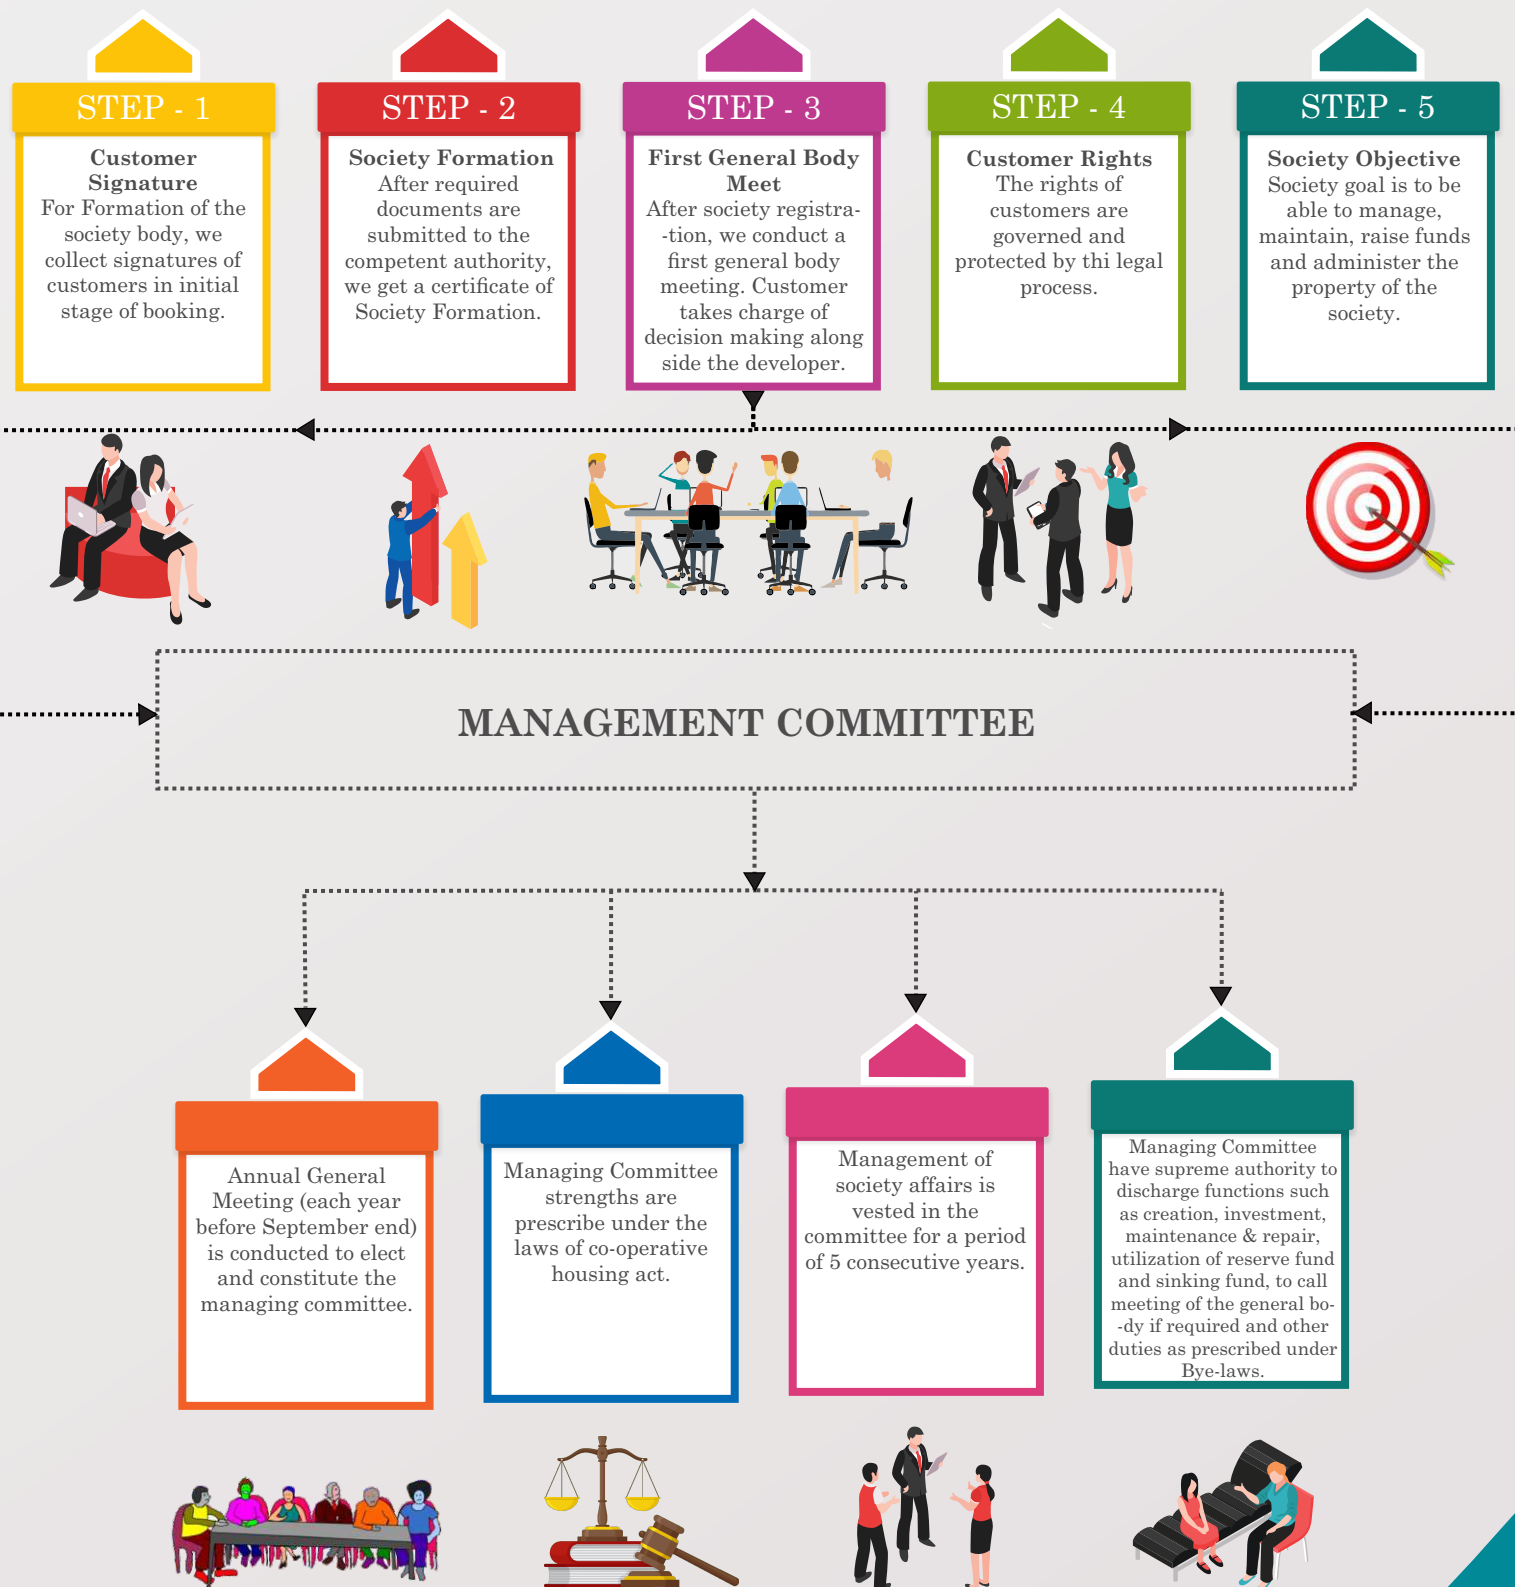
STEP - 1

Customer Signature
For Formation of the society body, we collect signatures of customers in initial stage of booking.

STEP - 2

Society Formation
After required documents are submitted to the competent authority, we get a certificate of Society Formation.

STEP - 3

First General Body Meet
After society registra--tion, we conduct a first general body meeting. Customer takes charge of decision making along side the developer.

STEP - 4

Customer Rights
The rights of customers are governed and protected by thi legal process.

STEP - 5

Society Objective
Society goal is to be able to manage, maintain, raise funds and administer the property of the society.

MANAGEMENT COMMITTEE

Annual General Meeting (each year before September end) is conducted to elect and constitute the managing committee.

Managing Committee strengths are prescribe under the laws of co-operative housing act.

Management of society affairs is vested in the committee for a period of 5 consecutive years.

Managing Committee have supreme authority to discharge functions such as creation, investment, maintenance & repair, utilization of reserve fund and sinking fund, to call meeting of the general bo--dy if required and other duties as prescribed under Bye-laws.